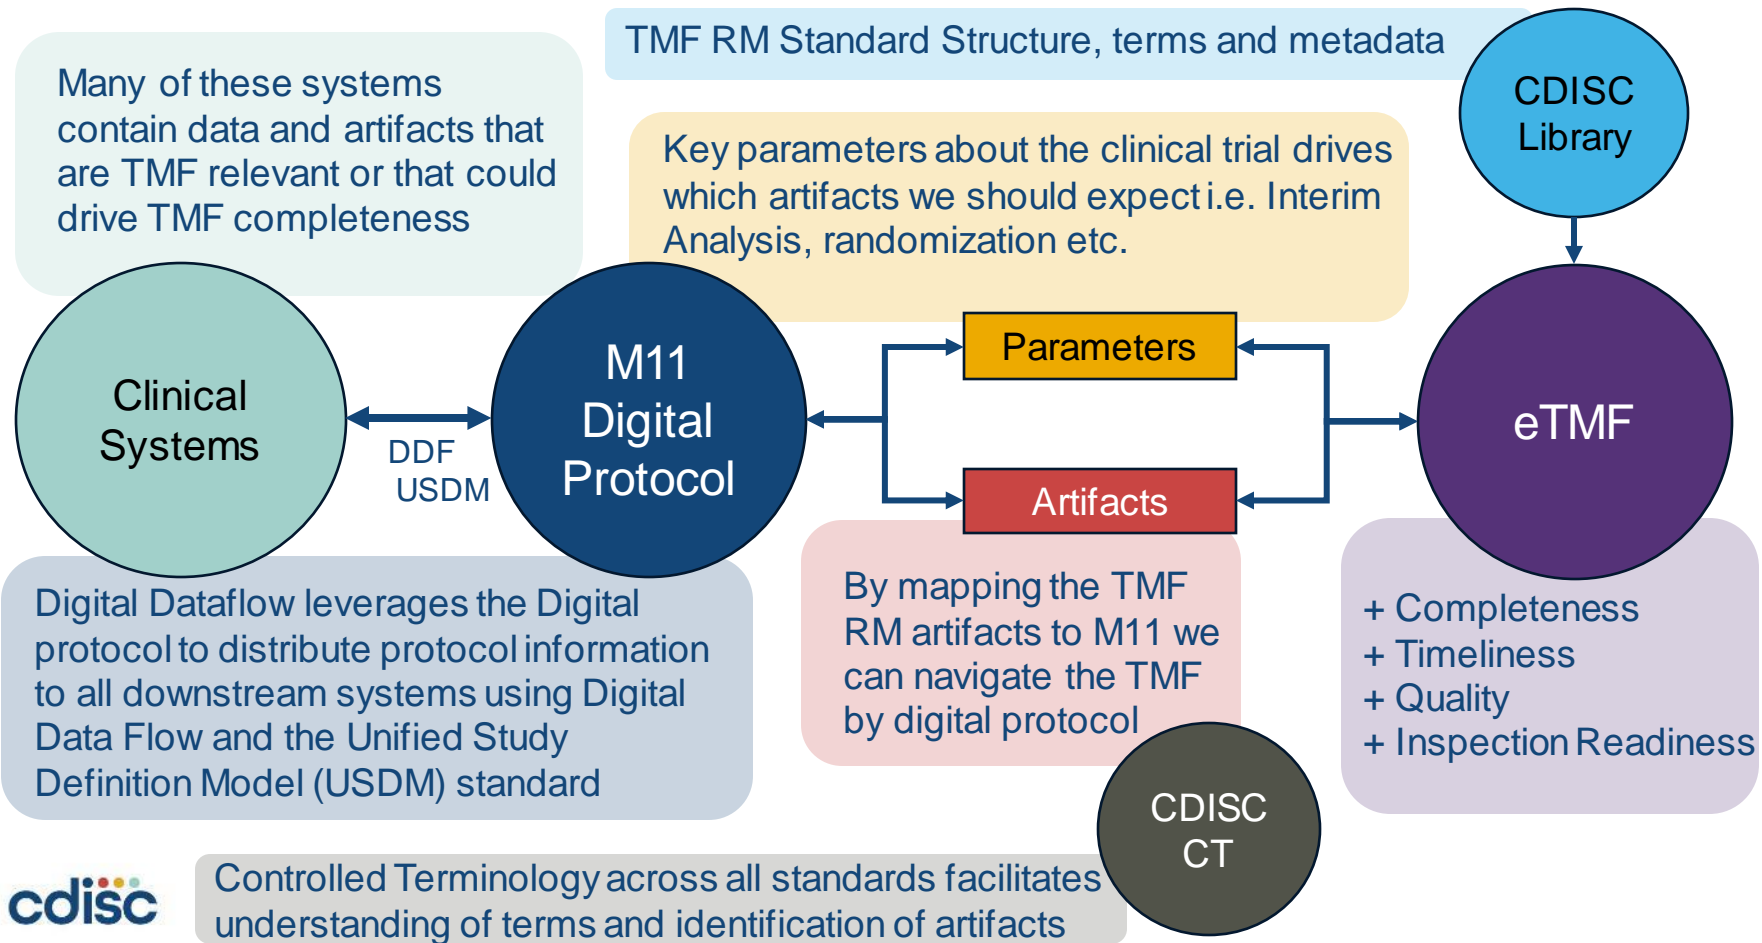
Many of these systems contain data and artifacts that are TMF relevant or that could drive TMF completeness

TMF RM Standard Structure, terms and metadata

CDISC Library

Key parameters about the clinical trial drives which artifacts we should expect i.e. Interim Analysis, randomization etc.

Clinical Systems

DDF
USDM

M11 Digital Protocol

Parameters

Artifacts

eTMF

Digital Dataflow leverages the Digital protocol to distribute protocol information to all downstream systems using Digital Data Flow and the Unified Study Definition Model (USDM) standard

By mapping the TMF RM artifacts to M11 we can navigate the TMF by digital protocol

+ Completeness
+ Timeliness
+ Quality
+ Inspection Readiness

CDISC CT

cdisc

Controlled Terminology across all standards facilitates understanding of terms and identification of artifacts